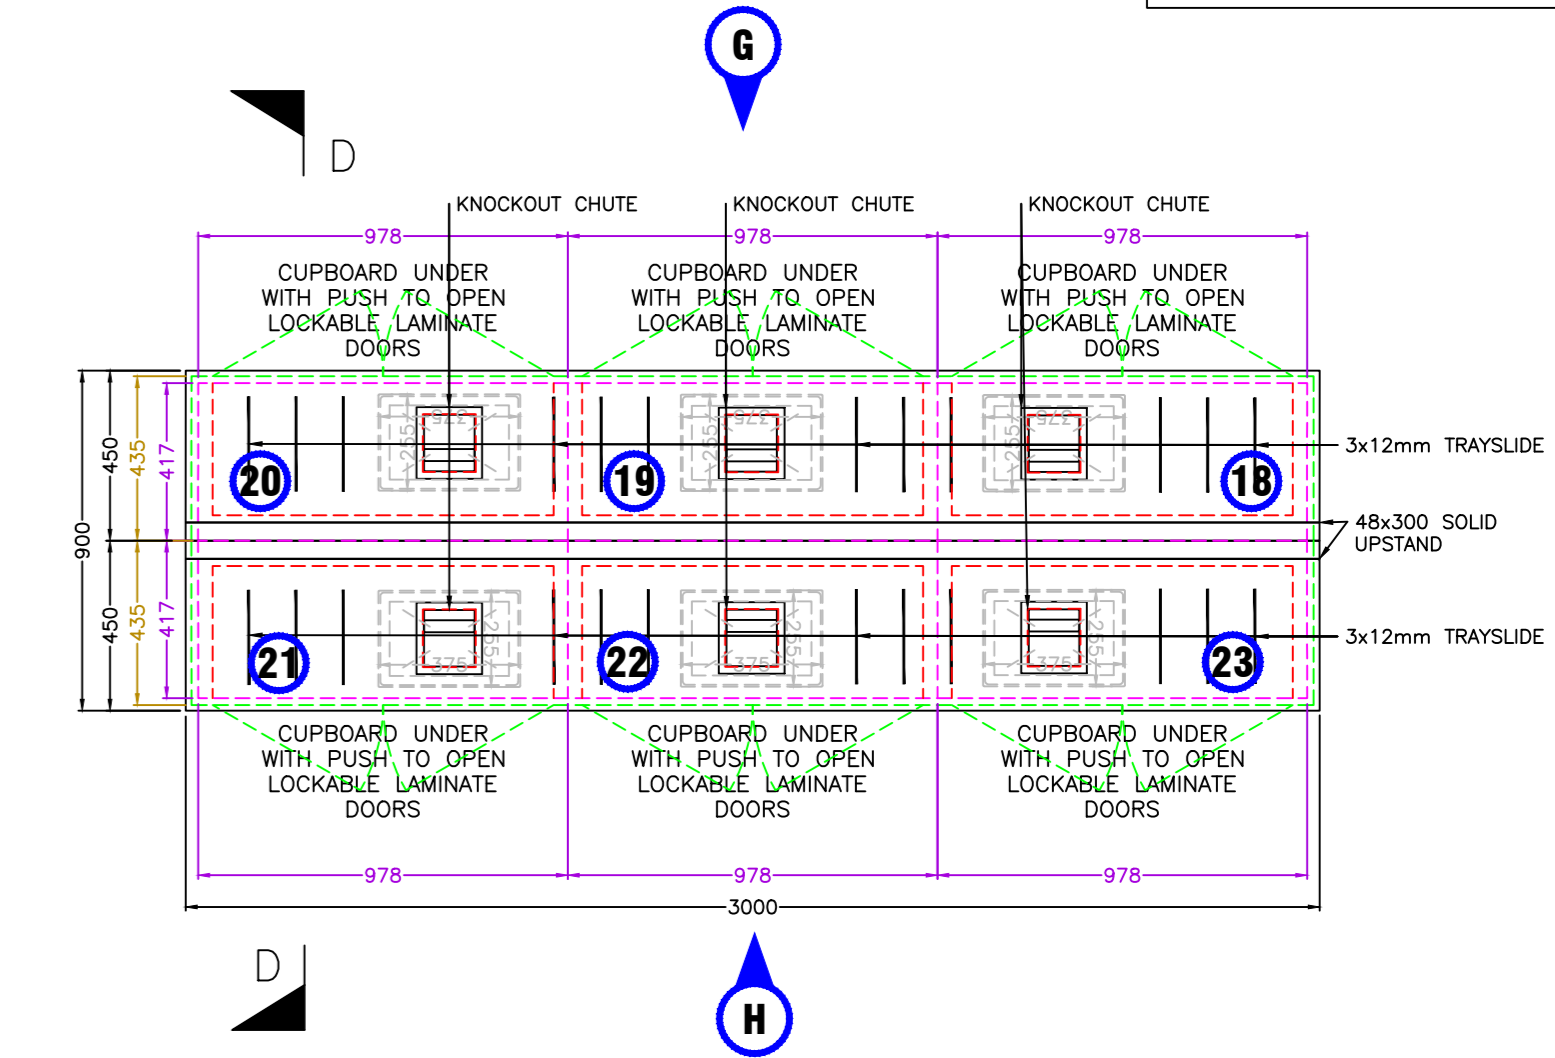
G

D

KNOCKOUT CHUTE
KNOCKOUT CHUTE
KNOCKOUT CHUTE

978
978
978

CUPBOARD UNDER WITH PUSH TO OPEN LOCKABLE LAMINATE DOORS

CUPBOARD UNDER WITH PUSH TO OPEN LOCKABLE LAMINATE DOORS

CUPBOARD UNDER WITH PUSH TO OPEN LOCKABLE LAMINATE DOORS

900
450
435
417
450
435
417

322
255
322
255
322
255

20
19
18

3x12mm TRAYSLIDE

48x300 SOLID UPSTAND

255
375
255
375
255
375

21
22
23

3x12mm TRAYSLIDE

CUPBOARD UNDER WITH PUSH TO OPEN LOCKABLE LAMINATE DOORS

CUPBOARD UNDER WITH PUSH TO OPEN LOCKABLE LAMINATE DOORS

CUPBOARD UNDER WITH PUSH TO OPEN LOCKABLE LAMINATE DOORS

978
978
978

3000

D

H